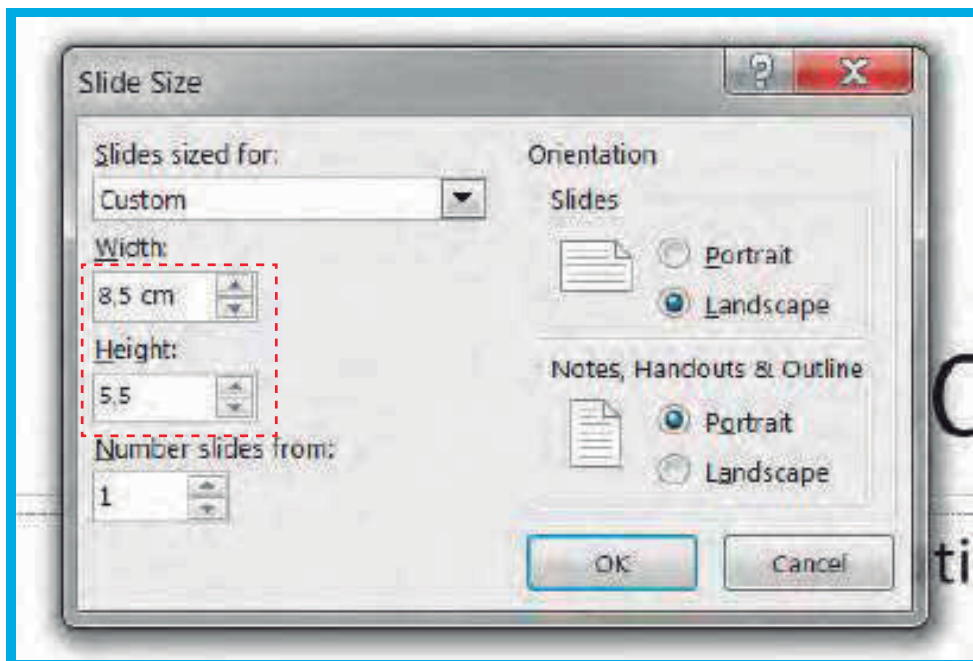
Slide Size

?

X

Slides sized for:

Custom

Width:

8,5 cm

Height:

5,5

Number slides from:

1

Orientation

Slides

Portrait

Landscape

Notes, Handouts & Outline

Portrait

Landscape

OK

Cancel

C

ti